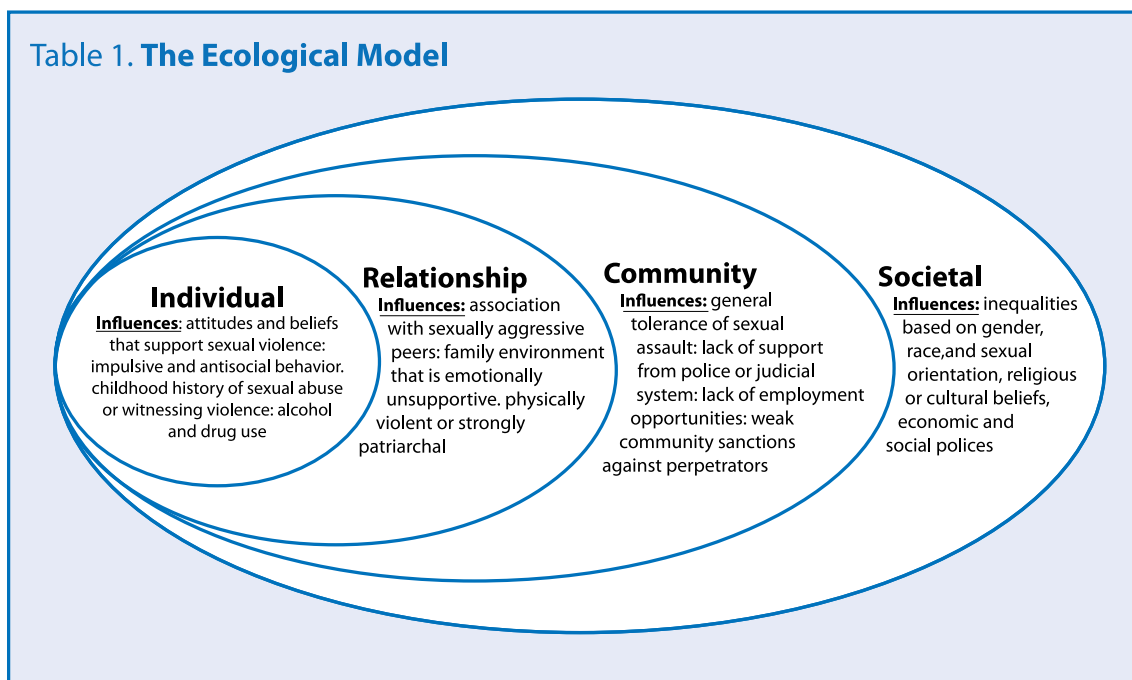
Table 1. The Ecological Model

Individual
Influences: attitudes and beliefs that support sexual violence: impulsive and antisocial behavior. childhood history of sexual abuse or witnessing violence: alcohol and drug use

Relationship
Influences: association with sexually aggressive peers: family environment that is emotionally unsupportive. physically violent or strongly patriarchal

Community
Influences: general tolerance of sexual assault: lack of support from police or judicial system: lack of employment opportunities: weak community sanctions against perpetrators

Societal
Influences: inequalities based on gender, race,and sexual orientation, religious or cultural beliefs, economic and social polices